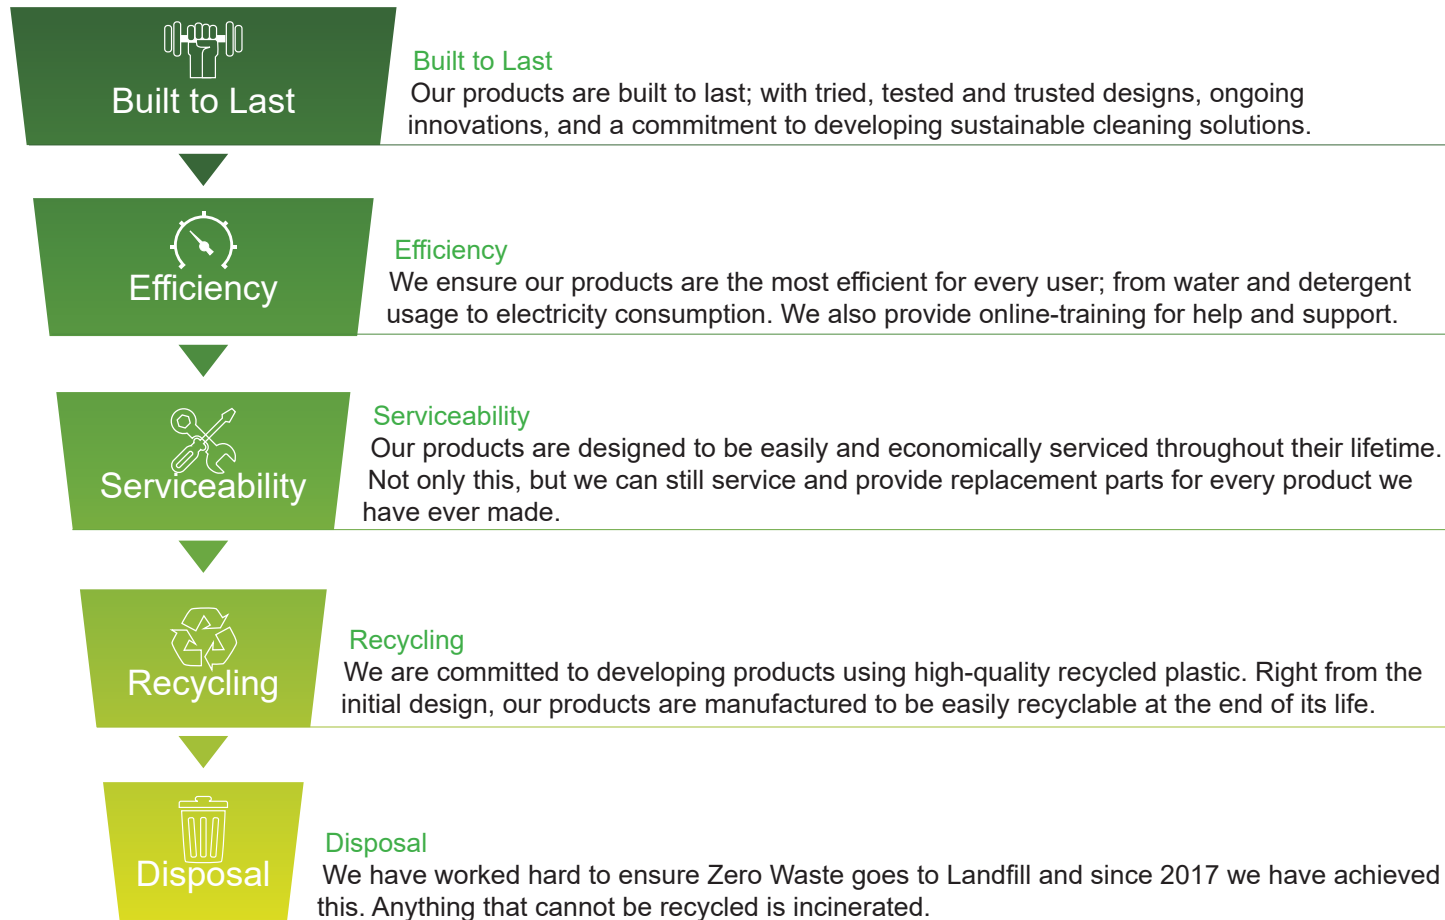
Built to Last

Built to Last
Our products are built to last; with tried, tested and trusted designs, ongoing innovations, and a commitment to developing sustainable cleaning solutions.

Efficiency

Efficiency
We ensure our products are the most efficient for every user; from water and detergent usage to electricity consumption. We also provide online-training for help and support.

Serviceability

Serviceability
Our products are designed to be easily and economically serviced throughout their lifetime. Not only this, but we can still service and provide replacement parts for every product we have ever made.

Recycling

Recycling
We are committed to developing products using high-quality recycled plastic. Right from the initial design, our products are manufactured to be easily recyclable at the end of its life.

Disposal

Disposal
We have worked hard to ensure Zero Waste goes to Landfill and since 2017 we have achieved this. Anything that cannot be recycled is incinerated.